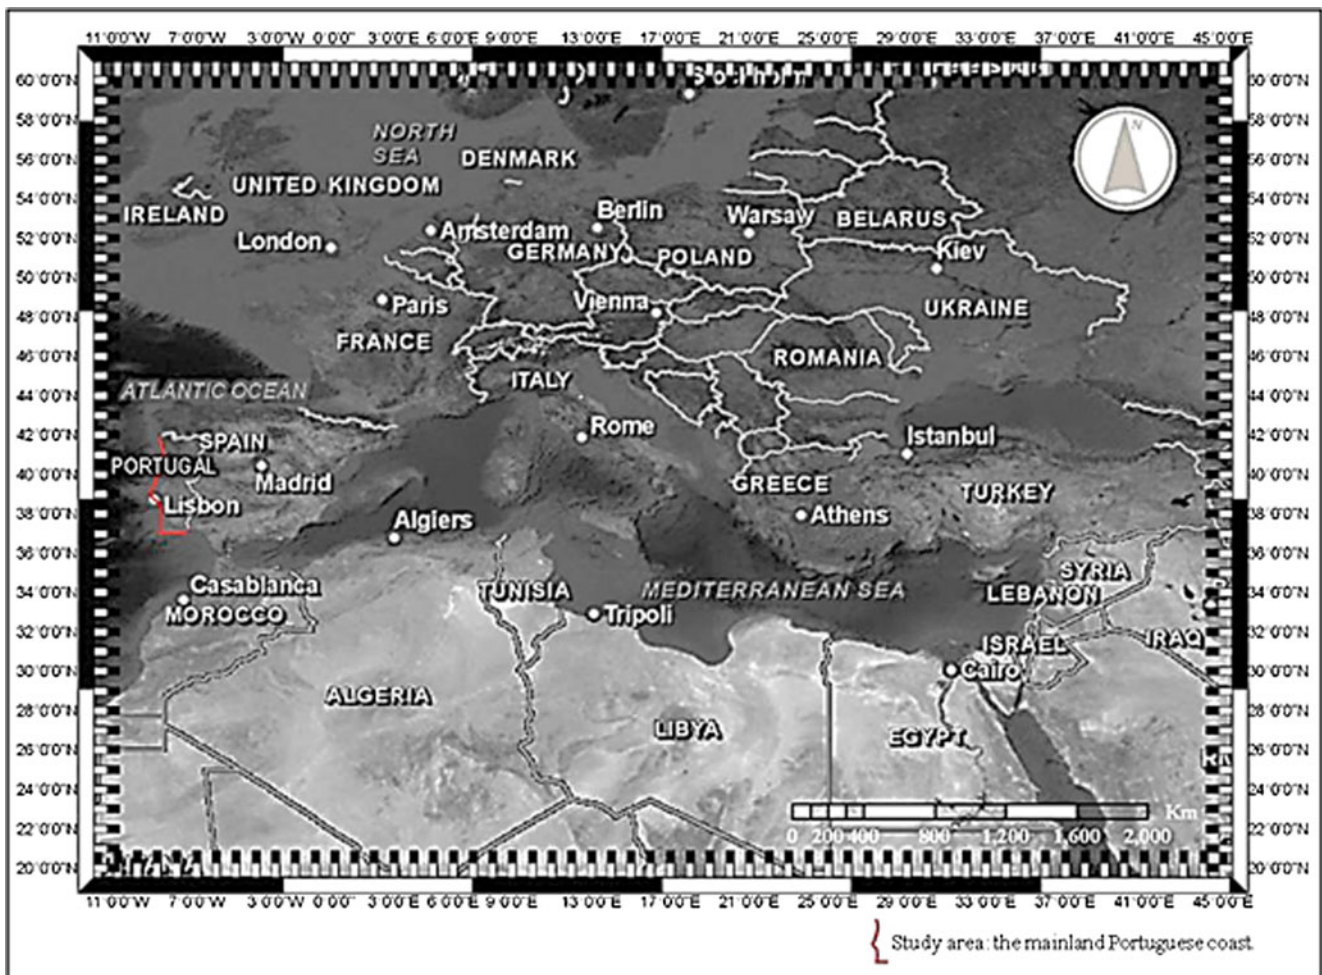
11°0'0"W 7°0'0"W 3°0'0"W 0°0'0" 3°0'0"E 6°0'0"E 9°0'0"E 13°0'0"E 17°0'0"E 21°0'0"E 25°0'0"E 29°0'0"E 33°0'0"E 37°0'0"E 41°0'0"E 45°0'0"E

60°0'0"N 58°0'0"N 56°0'0"N 54°0'0"N 52°0'0"N 50°0'0"N 48°0'0"N 46°0'0"N 44°0'0"N 42°0'0"N 40°0'0"N 38°0'0"N 36°0'0"N 34°0'0"N 32°0'0"N 30°0'0"N 28°0'0"N 26°0'0"N 24°0'0"N 22°0'0"N 20°0'0"N

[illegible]

N

NORTH SEA
DENMARK
UNITED KINGDOM
IRELAND
London
Amsterdam
Berlin
GERMANY
Warsaw
BELARUS
POLAND
Kiev
Paris
Vienna
UKRAINE
FRANCE
ROMANIA
ATLANTIC OCEAN
ITALY
SPAIN
Rome
Istanbul
PORTUGAL
Madrid
Lisbon
GREECE
TURKEY
Algiers
Athens
Casablanca
TUNISIA
MEDITERRANEAN SEA
SYRIA
LEBANON
MOROCCO
Tripoli
ISRAEL
IRAQ
Cairo
ALGERIA
LIBYA
EGYPT

Km
0 200 400 800 1,200 1,600 2,000

60°0'0"N 58°0'0"N 56°0'0"N 54°0'0"N 52°0'0"N 50°0'0"N 48°0'0"N 46°0'0"N 44°0'0"N 42°0'0"N 40°0'0"N 38°0'0"N 36°0'0"N 34°0'0"N 32°0'0"N 30°0'0"N 28°0'0"N 26°0'0"N 24°0'0"N 22°0'0"N 20°0'0"N

11°0'0"W 7°0'0"W 3°0'0"W 0°0'0" 3°0'0"E 6°0'0"E 9°0'0"E 13°0'0"E 17°0'0"E 21°0'0"E 25°0'0"E 29°0'0"E 33°0'0"E 37°0'0"E 41°0'0"E 45°0'0"E

Study area: the mainland Portuguese coast